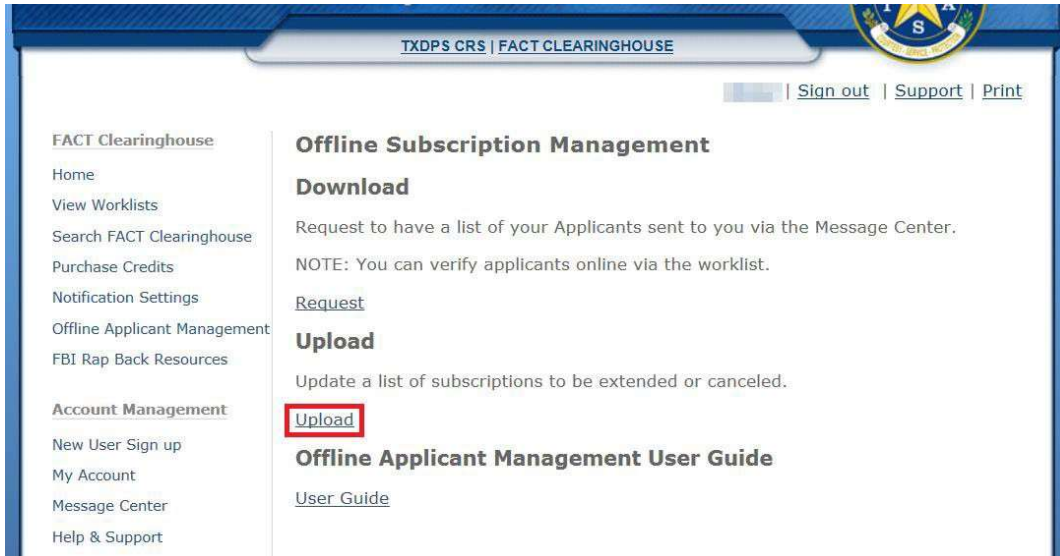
TXDPS CRS | FACT CLEARINGHOUSE

| Sign out | Support | Print

FACT Clearinghouse

Home

View Worklists

Search FACT Clearinghouse

Purchase Credits

Notification Settings

Offline Applicant Management

FBI Rap Back Resources

Account Management

New User Sign up

My Account

Message Center

Help & Support

Offline Subscription Management

Download

Request to have a list of your Applicants sent to you via the Message Center.

NOTE: You can verify applicants online via the worklist.

Request

Upload

Update a list of subscriptions to be extended or canceled.

Upload

Offline Applicant Management User Guide

User Guide